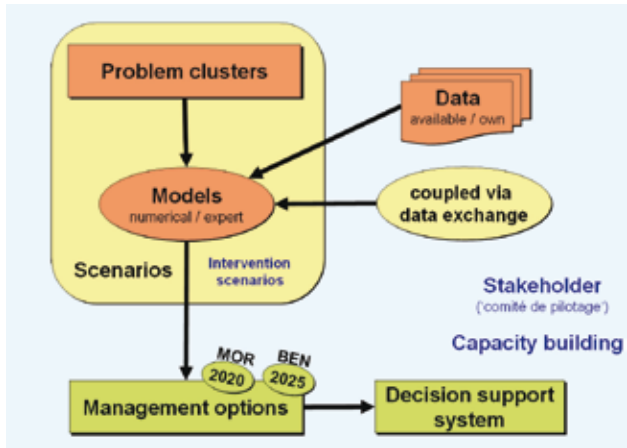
Problem clusters

Data
available / own

Models
numerical / expert

coupled via data exchange

Scenarios

Intervention scenarios

Stakeholder
('comité de pilotage')

Capacity building

MOR 2020

BEN 2025

Management options

Decision support system